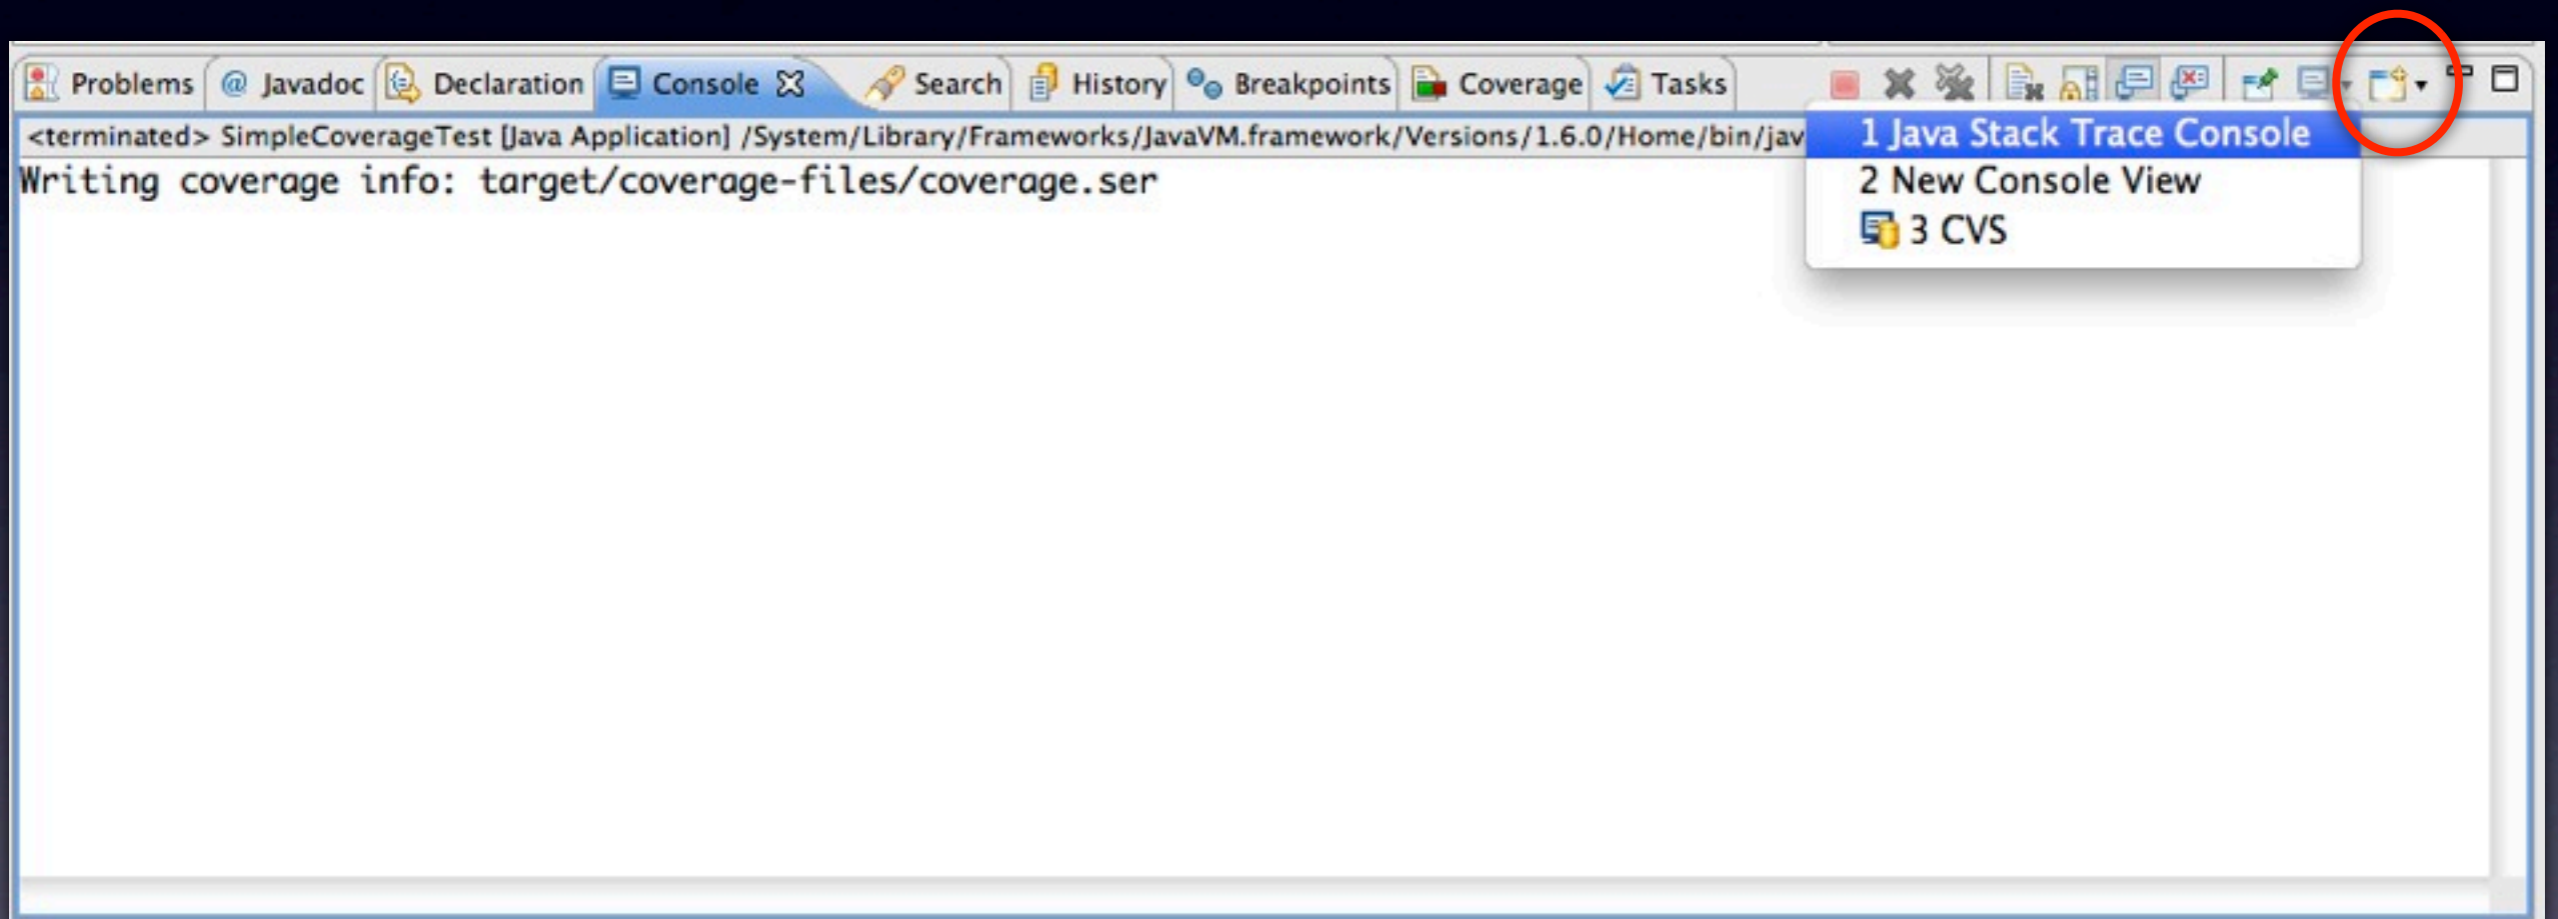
Problems @ Javadoc Declaration Console Search History Breakpoints Coverage Tasks

<terminated> SimpleCoverageTest [Java Application] /System/Library/Frameworks/JavaVM.framework/Versions/1.6.0/Home/bin/jav

1 Java Stack Trace Console
2 New Console View
3 CVS

Writing coverage info: target/coverage-files/coverage.ser